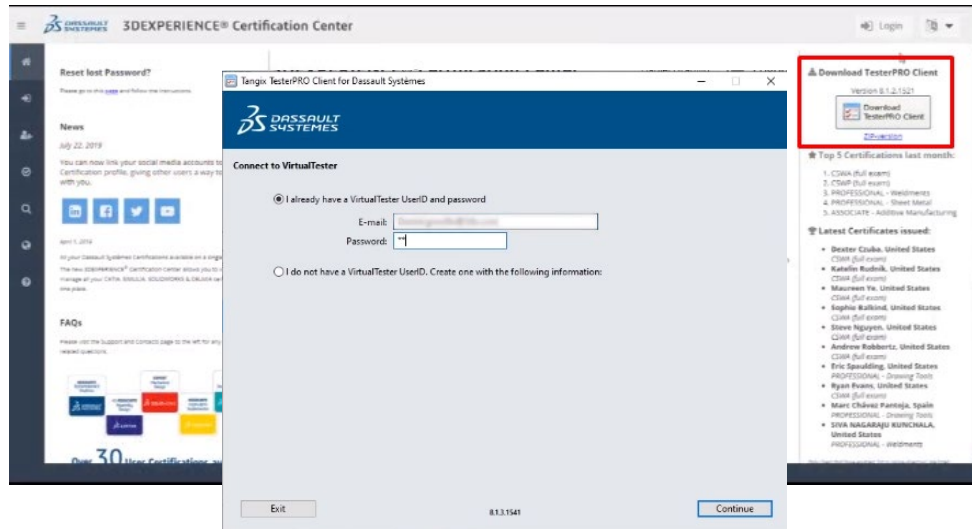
DASSAULT SYSTEMES 3DEXPERIENCE® Certification Center

Login

Reset lost Password?

Please go to this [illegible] and follow the instructions.

News

July 22, 2019

You can now link your social media accounts to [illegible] Certification profile, giving other users a way to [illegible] with you.

April 1, 2016

All your Dassault Systèmes Certifications available on a single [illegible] The new 3DEXPERIENCE® Certification Center allows you to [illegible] manage all your CATIA, SIMULIA, SOLIDWORKS & DELMIA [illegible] one place.

FAQs

Please visit the Support and Contacts page to the left for any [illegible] related questions.

Over 30 User Certifications av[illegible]

Tangix TesterPRO Client for Dassault Systèmes

DASSAULT SYSTEMES

Connect to VirtualTester

I already have a VirtualTester UserID and password

E-mail: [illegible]

Password: **

I do not have a VirtualTester UserID. Create one with the following information:

Exit

8.1.3.1541

Continue

Download TesterPRO Client

Version 8.1.2.1521

Download TesterPRO Client

ZIP version

Top 5 Certifications last month:

1. CSWA (full exam)
2. CSWP (full exam)
3. PROFESSIONAL - Weldments
4. PROFESSIONAL - Sheet Metal
5. ASSOCIATE - Additive Manufacturing

Latest Certificates issued:

- Dexter Czuba, United States CSWA (full exam)
- Katelin Rudnik, United States CSWA (full exam)
- Maureen Ye, United States CSWA (full exam)
- Sophie Balkind, United States CSWA (full exam)
- Steve Nguyen, United States CSWA (full exam)
- Andrew Robbertz, United States CSWA (full exam)
- Eric Spaulding, United States PROFESSIONAL - Drawing Tools
- Ryan Evans, United States CSWA (full exam)
- Marc Chávez Panteja, Spain PROFESSIONAL - Drawing Tools
- SIVA NAGARAJU KUNCHALA, United States PROFESSIONAL - Weldments